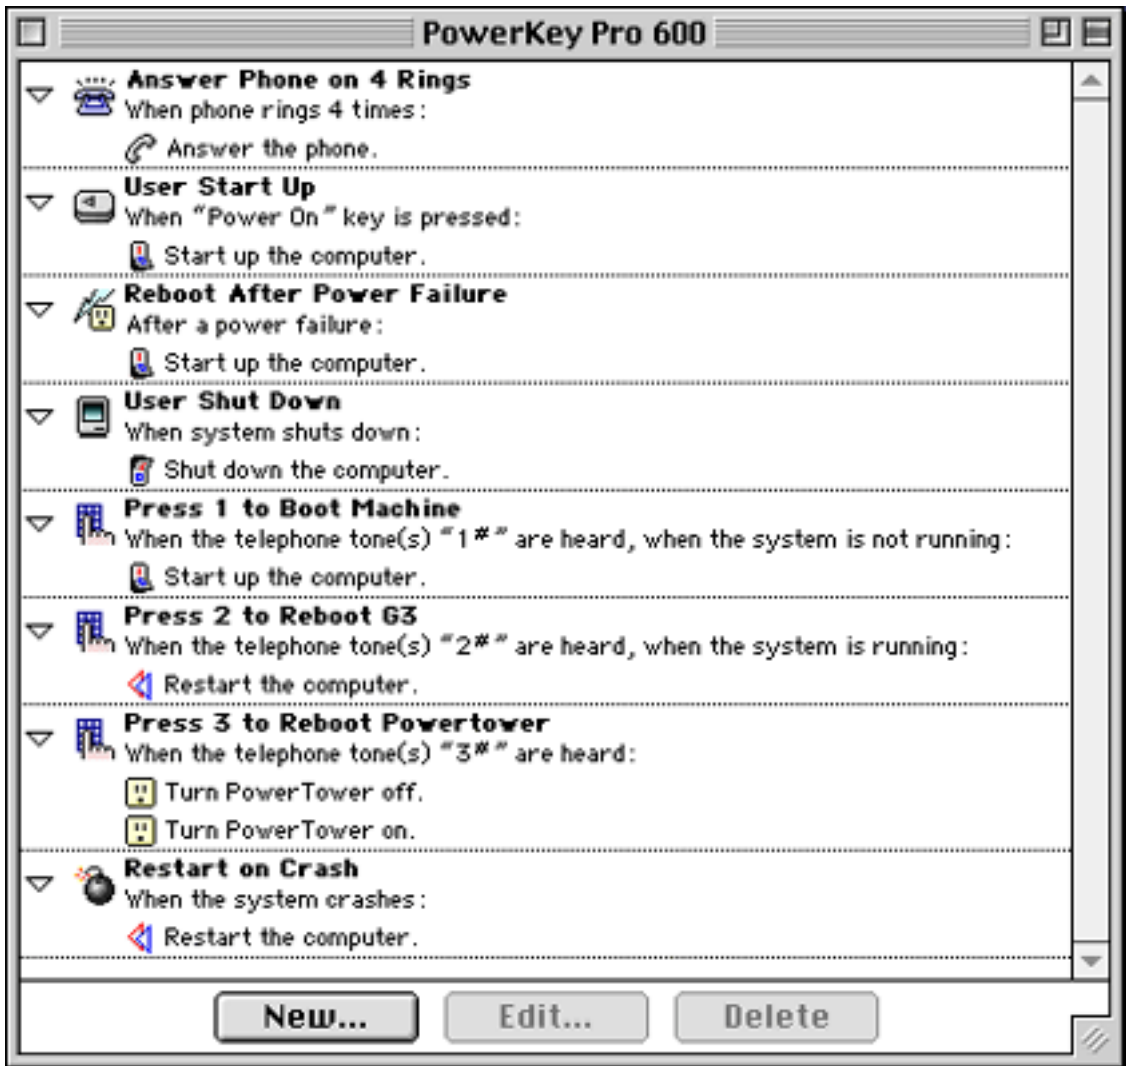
PowerKey Pro 600

Answer Phone on 4 Rings
When phone rings 4 times:
Answer the phone.

User Start Up
When "Power On" key is pressed:
Start up the computer.

Reboot After Power Failure
After a power failure:
Start up the computer.

User Shut Down
When system shuts down:
Shut down the computer.

Press 1 to Boot Machine
When the telephone tone(s) "1#" are heard, when the system is not running:
Start up the computer.

Press 2 to Reboot G3
When the telephone tone(s) "2#" are heard, when the system is running:
Restart the computer.

Press 3 to Reboot Powertower
When the telephone tone(s) "3#" are heard:
Turn PowerTower off.
Turn PowerTower on.

Restart on Crash
When the system crashes:
Restart the computer.

New... Edit... Delete